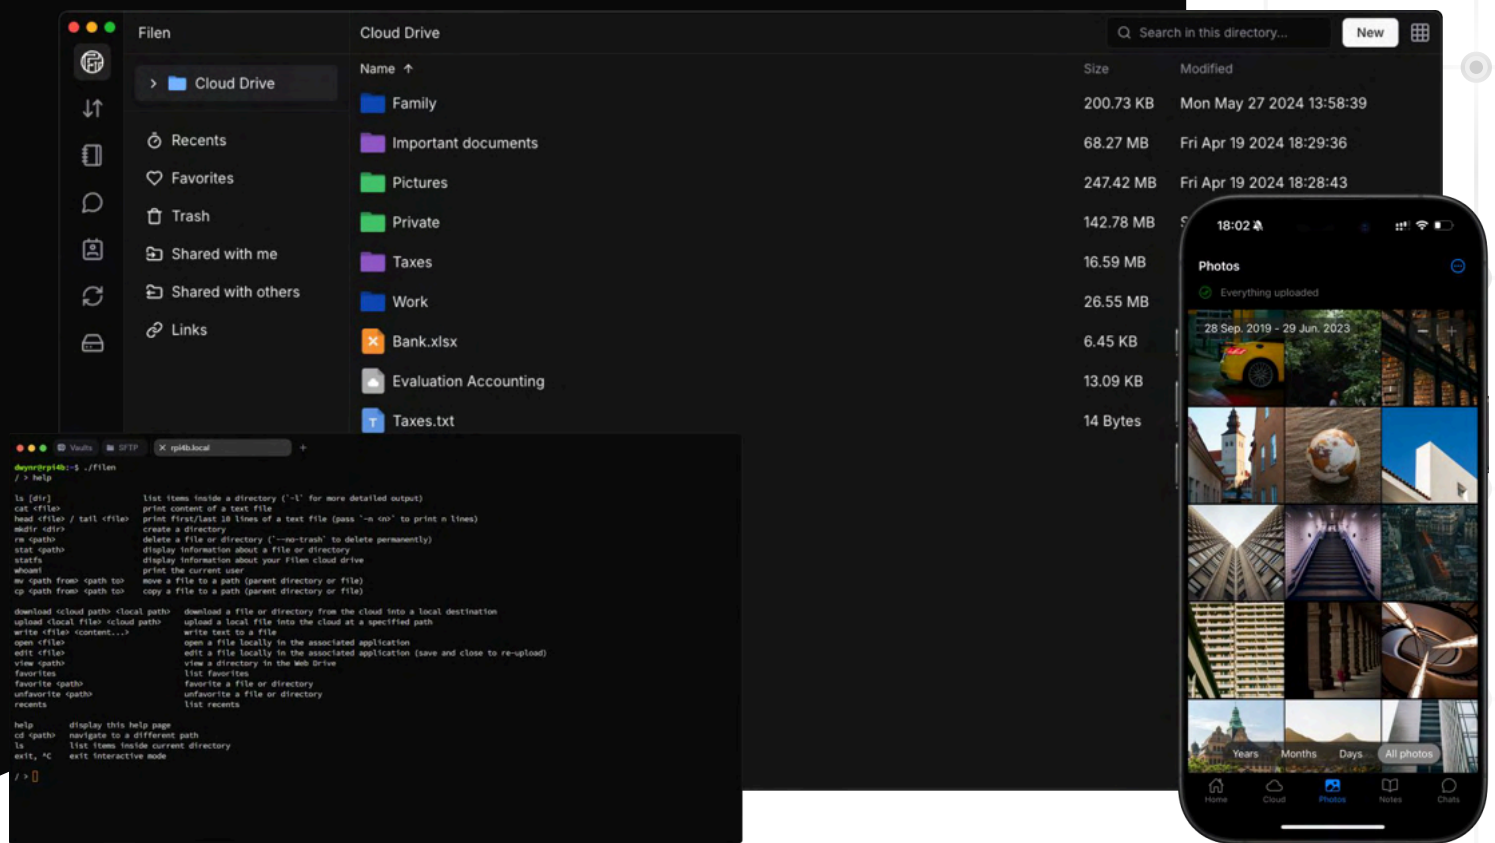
Filen

Cloud Drive

Recents
Favorites
Trash
Shared with me
Shared with others
Links

Cloud Drive

Search in this directory...

New

| Name ↑ | Size | Modified |
|---|---|---|
| Family | 200.73 KB | Mon May 27 2024 13:58:39 |
| Important documents | 68.27 MB | Fri Apr 19 2024 18:29:36 |
| Pictures | 247.42 MB | Fri Apr 19 2024 18:28:43 |
| Private | 142.78 MB | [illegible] |
| Taxes | 16.59 MB | |
| Work | 26.55 MB | |
| Bank.xlsx | 6.45 KB | |
| Evaluation Accounting | 13.09 KB | |
| Taxes.txt | 14 Bytes | |

Vaults SFTP rpi4b.local +

dwynr@rpi4b:~$ ./filen
/ > help

ls [dir] list items inside a directory (`-l` for more detailed output)
cat <file> print content of a text file
head <file> / tail <file> print first/last 10 lines of a text file (pass `-n <n>` to print n lines)
mkdir <dir> create a directory
rm <path> delete a file or directory (`--no-trash` to delete permanently)
stat <path> display information about a file or directory
statfs display information about your Filen cloud drive
whoami print the current user
mv <path from> <path to> move a file to a path (parent directory or file)
cp <path from> <path to> copy a file to a path (parent directory or file)

download <cloud path> <local path> download a file or directory from the cloud into a local destination
upload <local file> <cloud path> upload a local file into the cloud at a specified path
write <file> <content...> write text to a file
open <file> open a file locally in the associated application
edit <file> edit a file locally in the associated application (save and close to re-upload)
view <path> view a directory in the Web Drive
favorites list favorites
favorite <path> favorite a file or directory
unfavorite <path> unfavorite a file or directory
recents list recents

help display this help page
cd <path> navigate to a different path
ls list items inside current directory
exit, ^C exit interactive mode

/ >

18:02

Photos
Everything uploaded
28 Sep. 2019 - 29 Jun. 2023
Years Months Days All photos
Home Cloud Photos Notes Chats